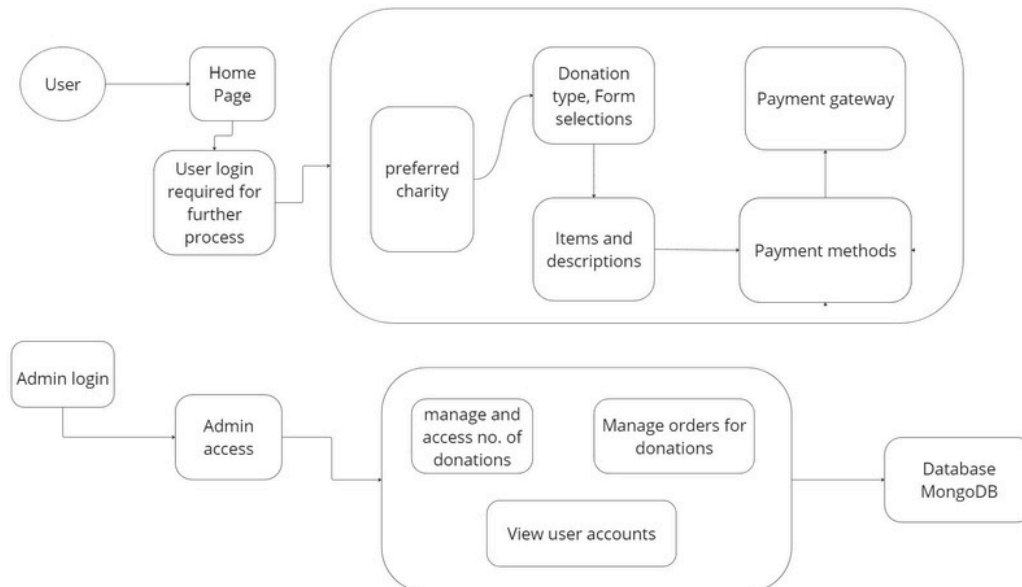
User

Home Page

User login required for further process

preferred charity

Donation type, Form selections

Payment gateway

Items and descriptions

Payment methods

Admin login

Admin access

manage and access no. of donations

Manage orders for donations

View user accounts

Database MongoDB